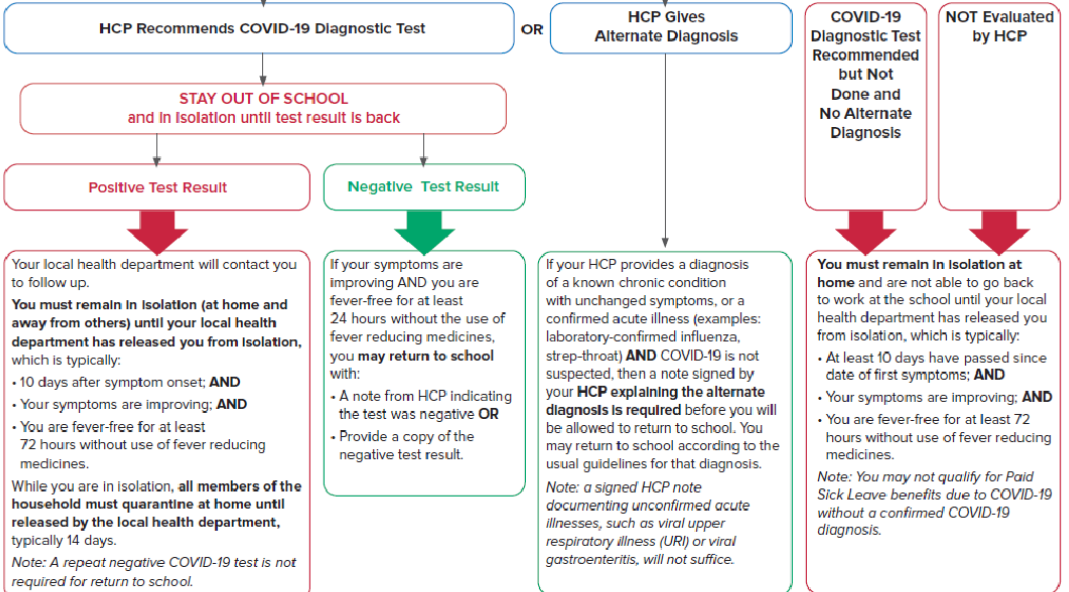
HCP Recommends COVID-19 Diagnostic Test

OR

HCP Gives Alternate Diagnosis

COVID-19 Diagnostic Test Recommended but Not Done and No Alternate Diagnosis

NOT Evaluated by HCP

STAY OUT OF SCHOOL and in isolation until test result is back

Positive Test Result

Negative Test Result

Your local health department will contact you to follow up.

**You must remain in isolation (at home and away from others) until your local health department has released you from isolation**, which is typically:

• 10 days after symptom onset; **AND**

• Your symptoms are improving; **AND**

• You are fever-free for at least 72 hours without use of fever reducing medicines.

While you are in isolation, **all members of the household must quarantine at home until released by the local health department,** typically 14 days.

*Note: A repeat negative COVID-19 test is not required for return to school.*

If your symptoms are improving AND you are fever-free for at least 24 hours without the use of fever reducing medicines, you **may return to school** with:

• A note from HCP indicating the test was negative **OR**

• Provide a copy of the negative test result.

If your HCP provides a diagnosis of a known chronic condition with unchanged symptoms, or a confirmed acute illness (examples: laboratory-confirmed influenza, strep-throat) **AND** COVID-19 is not suspected, then a note signed by your **HCP explaining the alternate diagnosis is required** before you will be allowed to return to school. You may return to school according to the usual guidelines for that diagnosis.

*Note: a signed HCP note documenting unconfirmed acute illnesses, such as viral upper respiratory illness (URI) or viral gastroenteritis, will not suffice.*

**You must remain in isolation at home** and are not able to go back to work at the school until your local health department has released you from isolation, which is typically:

• At least 10 days have passed since date of first symptoms; **AND**

• Your symptoms are improving; **AND**

• You are fever-free for at least 72 hours without use of fever reducing medicines.

*Note: You may not qualify for Paid Sick Leave benefits due to COVID-19 without a confirmed COVID-19 diagnosis.*